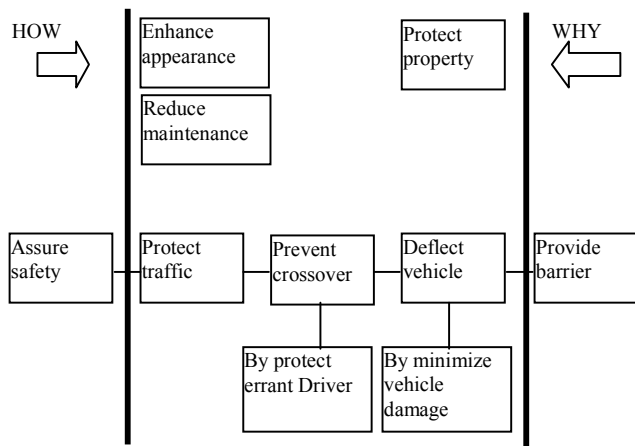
HOW

Enhance appearance

Protect property

WHY

Reduce maintenance

Assure safety

Protect traffic

Prevent crossover

Deflect vehicle

Provide barrier

By protect errant Driver

By minimize vehicle damage